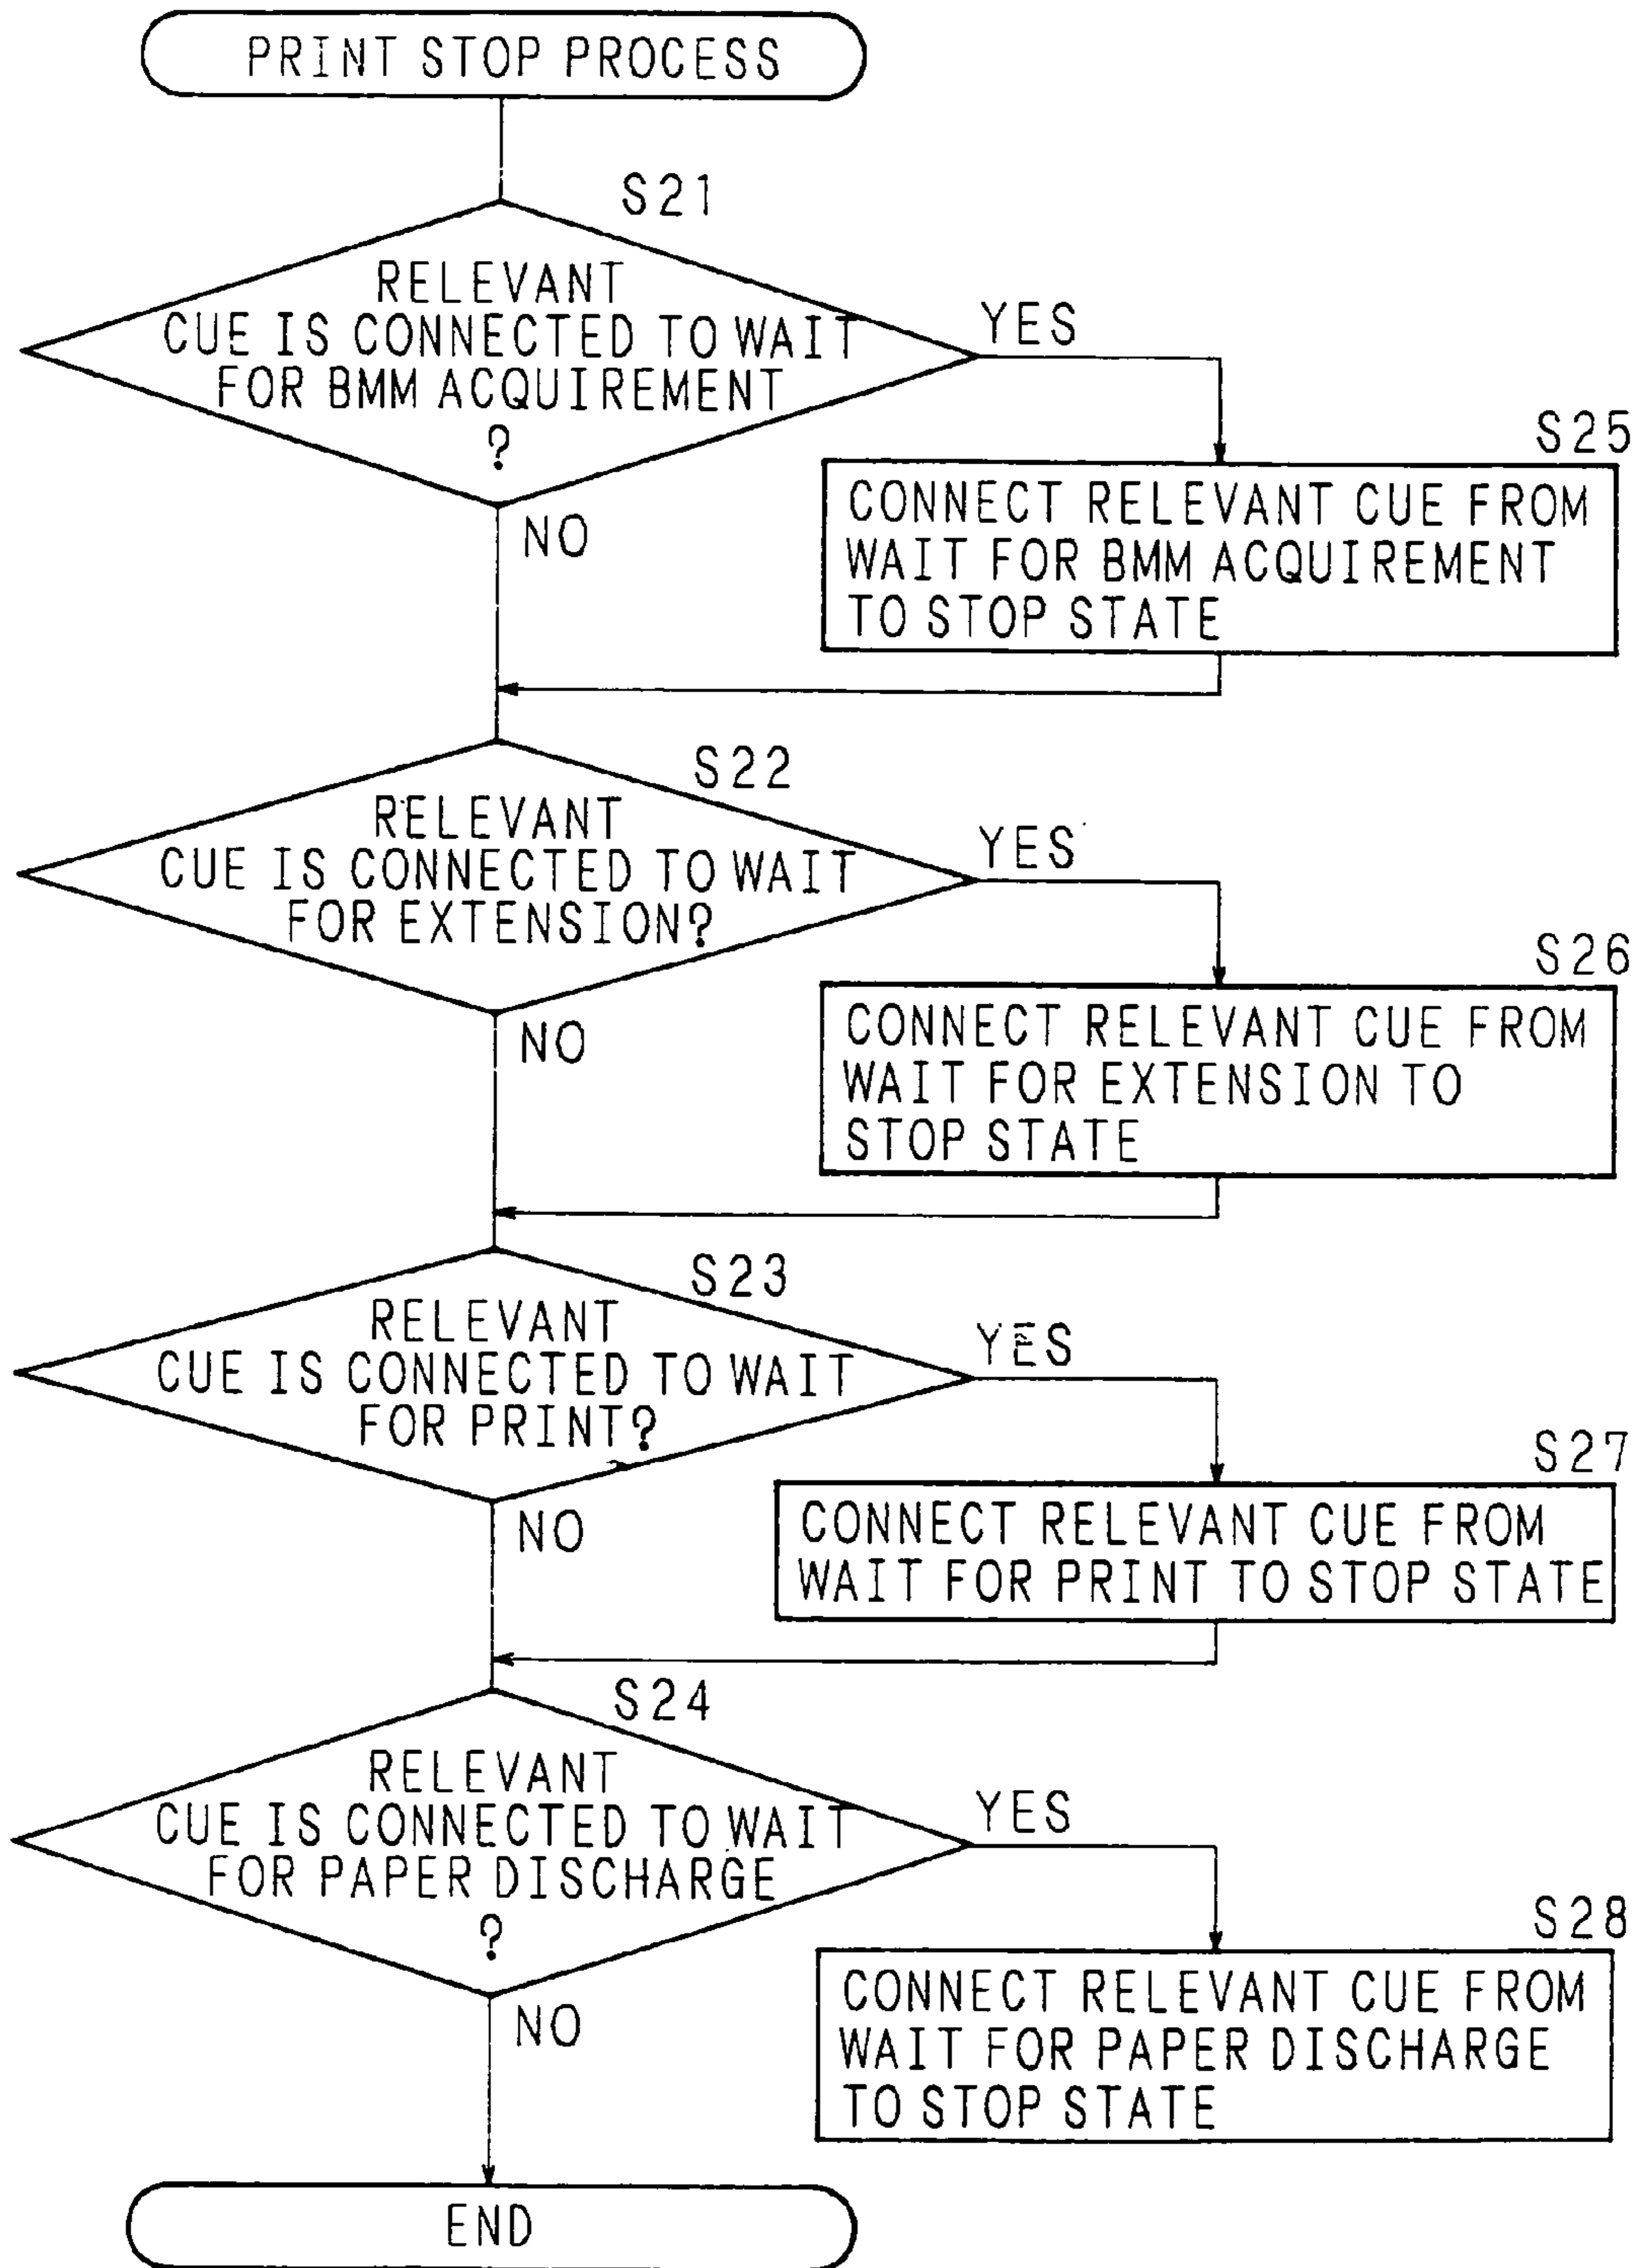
PRINT STOP PROCESS

S21

RELEVANT CUE IS CONNECTED TO WAIT FOR BMM ACQUIREMENT ?

YES

S25

CONNECT RELEVANT CUE FROM WAIT FOR BMM ACQUIREMENT TO STOP STATE

NO

S22

RELEVANT CUE IS CONNECTED TO WAIT FOR EXTENSION?

YES

S26

CONNECT RELEVANT CUE FROM WAIT FOR EXTENSION TO STOP STATE

NO

S23

RELEVANT CUE IS CONNECTED TO WAIT FOR PRINT?

YES

S27

CONNECT RELEVANT CUE FROM WAIT FOR PRINT TO STOP STATE

NO

S24

RELEVANT CUE IS CONNECTED TO WAIT FOR PAPER DISCHARGE ?

YES

S28

CONNECT RELEVANT CUE FROM WAIT FOR PAPER DISCHARGE TO STOP STATE

NO

END